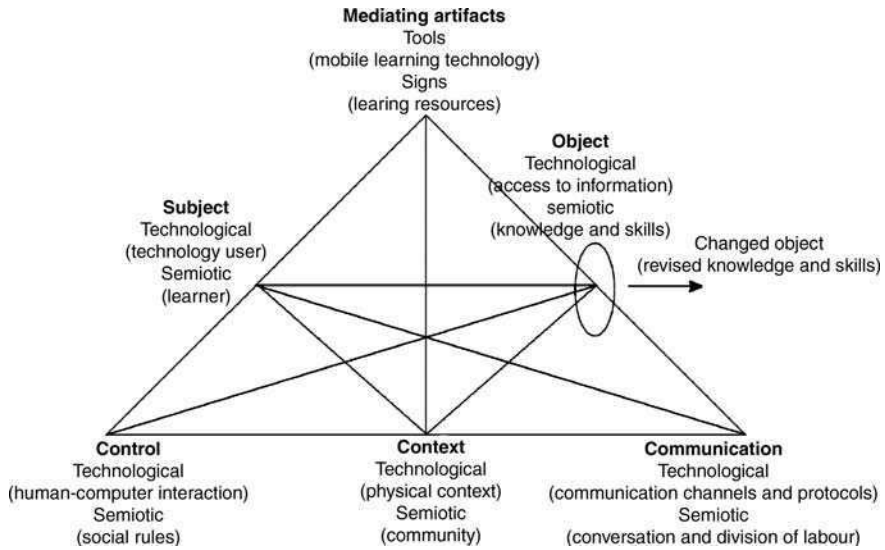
**Mediating artifacts**
Tools
(mobile learning technology)
Signs
(learing resources)

**Object**
Technological
(access to information)
semiotic
(knowledge and skills)

**Subject**
Technological
(technology user)
Semiotic
(learner)

Changed object
(revised knowledge and skills)

**Control**
Technological
(human-computer interaction)
Semiotic
(social rules)

**Context**
Technological
(physical context)
Semiotic
(community)

**Communication**
Technological
(communication channels and protocols)
Semiotic
(conversation and division of labour)